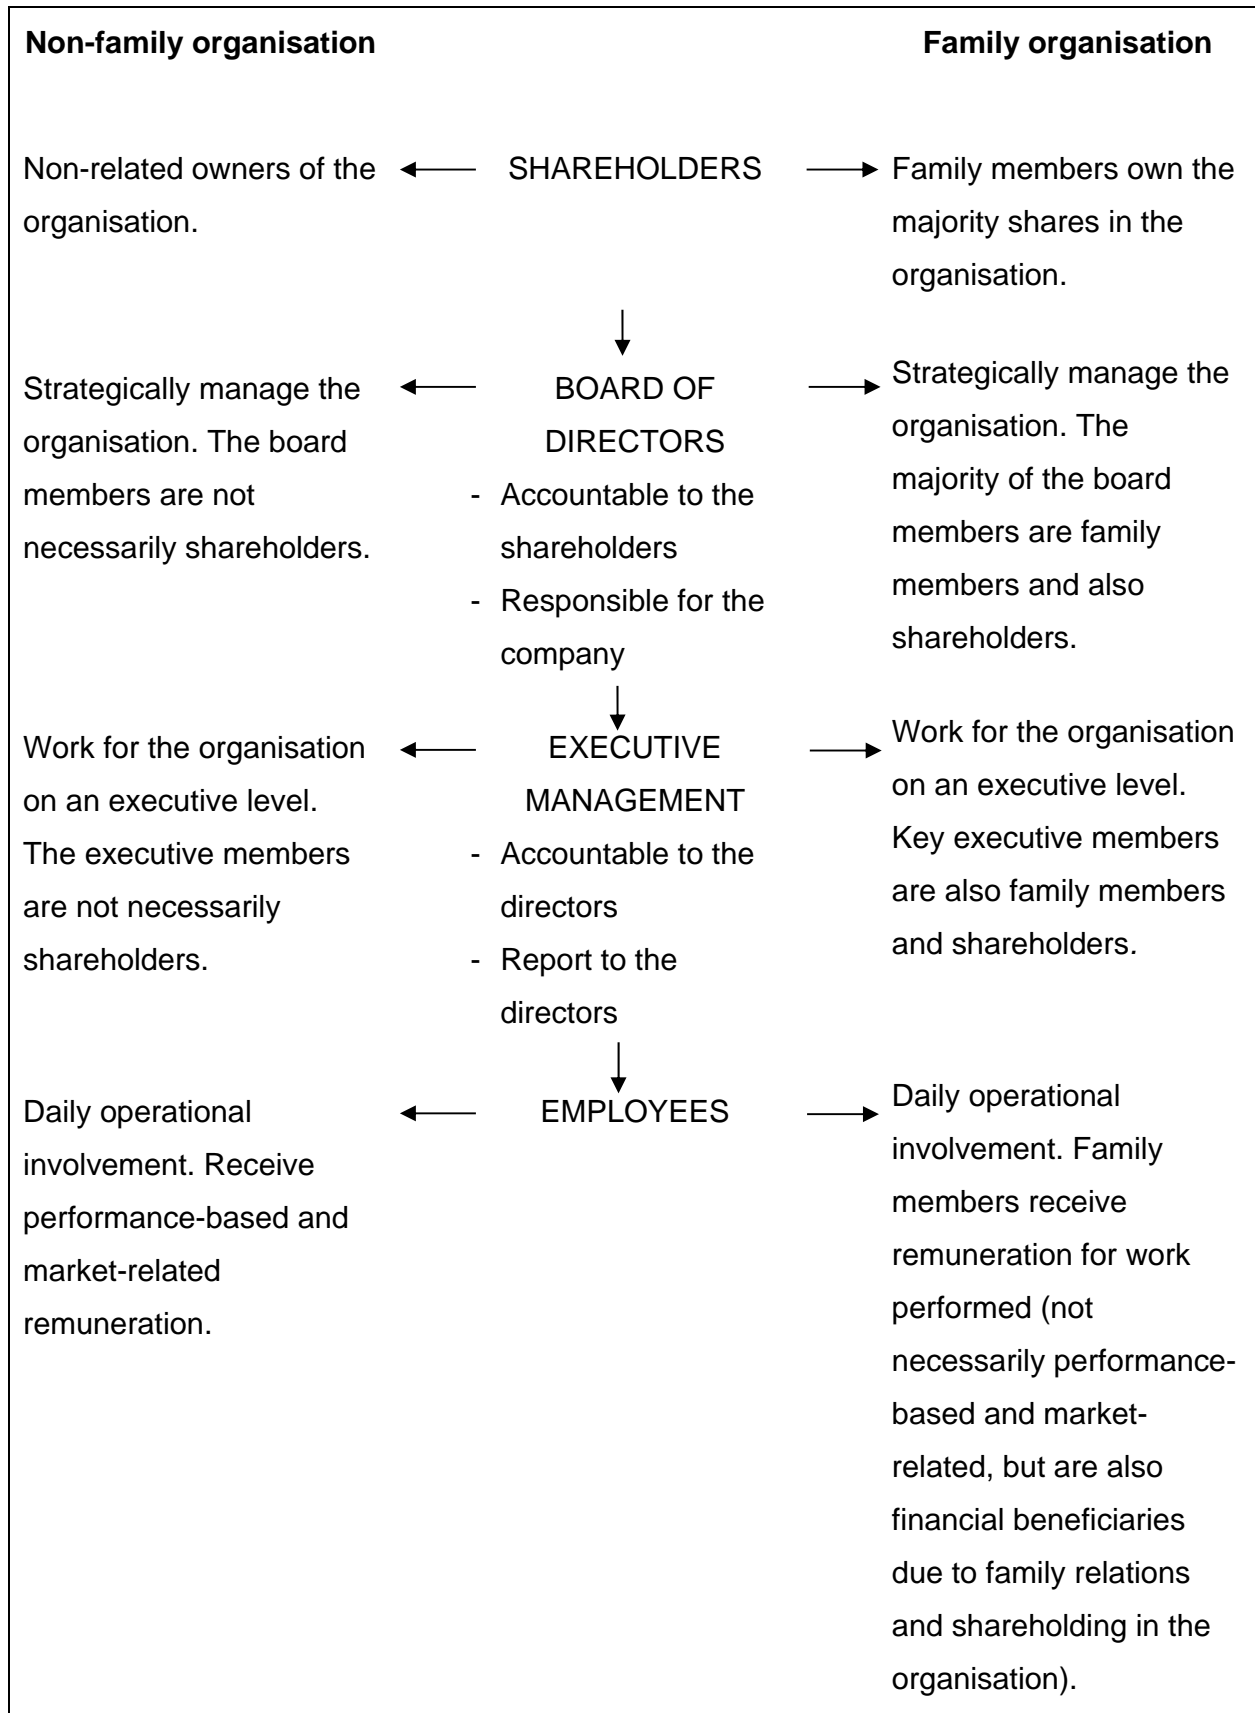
**Non-family organisation**

**Family organisation**

Non-related owners of the organisation.

SHAREHOLDERS

Family members own the majority shares in the organisation.

Strategically manage the organisation. The board members are not necessarily shareholders.

BOARD OF DIRECTORS
- Accountable to the shareholders
- Responsible for the company

Strategically manage the organisation. The majority of the board members are family members and also shareholders.

Work for the organisation on an executive level. The executive members are not necessarily shareholders.

EXECUTIVE MANAGEMENT
- Accountable to the directors
- Report to the directors

Work for the organisation on an executive level. Key executive members are also family members and shareholders.

Daily operational involvement. Receive performance-based and market-related remuneration.

EMPLOYEES

Daily operational involvement. Family members receive remuneration for work performed (not necessarily performance-based and market-related, but are also financial beneficiaries due to family relations and shareholding in the organisation).